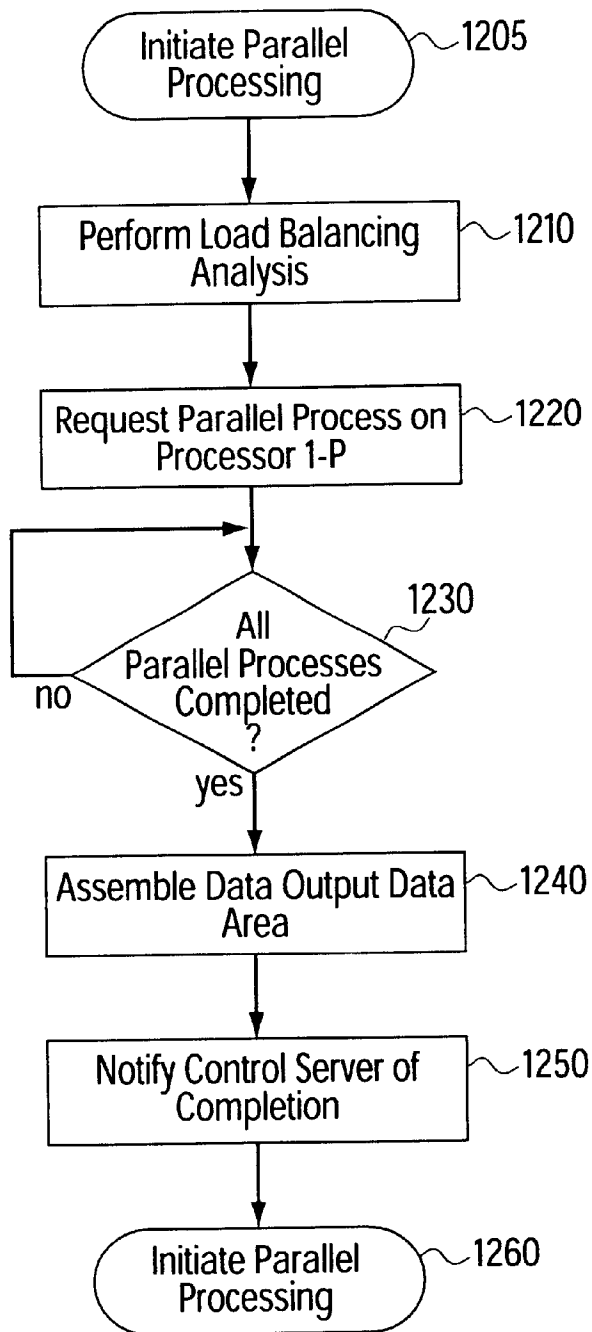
Initiate Parallel Processing
1205

Perform Load Balancing Analysis
1210

Request Parallel Process on Processor 1-P
1220

All Parallel Processes Completed ?
1230

no

yes

Assemble Data Output Data Area
1240

Notify Control Server of Completion
1250

Initiate Parallel Processing
1260